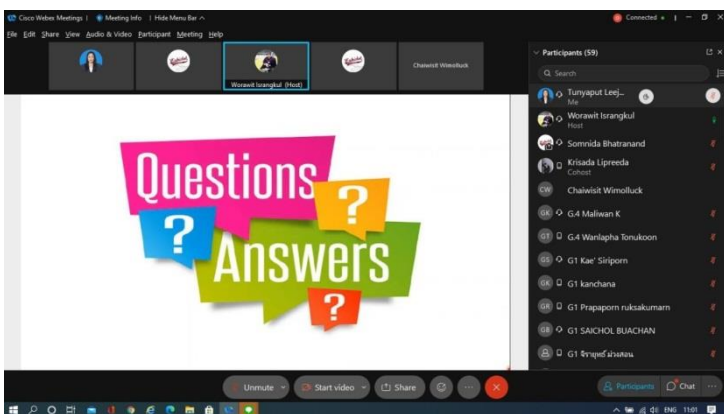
Cisco Webex Meetings | Meeting Info | Hide Menu Bar ^

Connected

File Edit Share View Audio & Video Participant Meeting Help

Worawit Israngkul (Host)

Chaiwisit Wimolluck

Questions ? ? Answers ?

Participants (59)

Search

Tunyaput Leej...
Me

Worawit Israngkul
Host

Somnida Bhatranand

Krisada Lipreeda
Cohost

CW Chaiwisit Wimolluck

GK G.4 Maliwan K

GT G.4 Wanlapha Tonukoon

GS G1 Kae' Siriporn

GK G1 kanchana

GR G1 Prapaporn ruksakumarn

GB G1 SAICHOL BUACHAN

G1 จิราวุฒิ ม่วงสอน

Unmute

Start video

Share

Participants

Chat

ENG 11:01